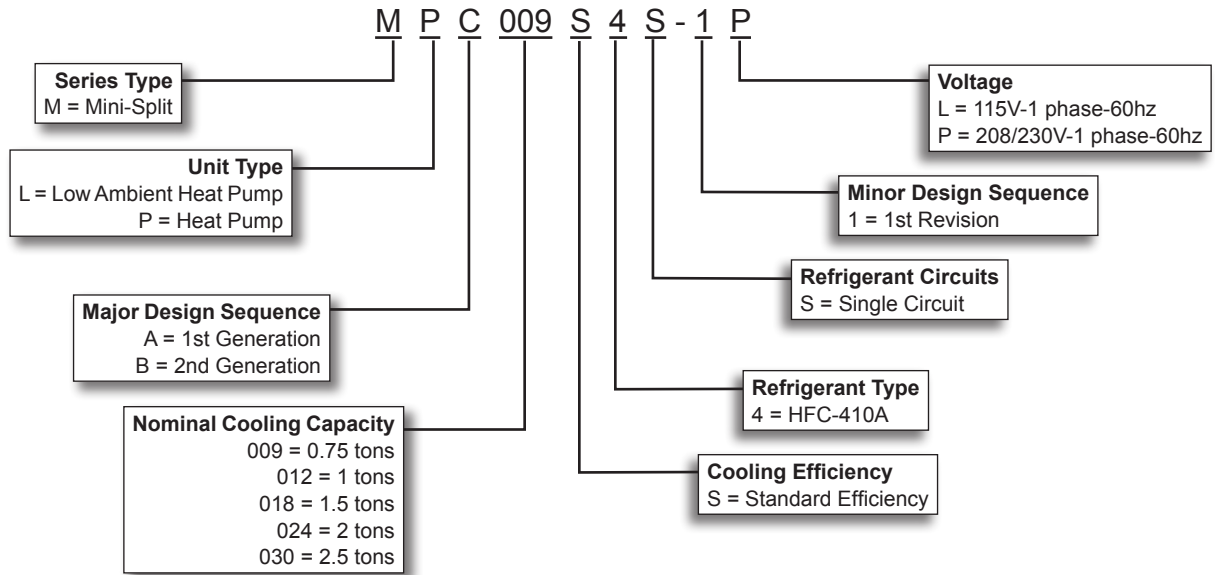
M P C 009 S 4 S - 1 P

Series Type
M = Mini-Split

Unit Type
L = Low Ambient Heat Pump
P = Heat Pump

Major Design Sequence
A = 1st Generation
B = 2nd Generation

Nominal Cooling Capacity
009 = 0.75 tons
012 = 1 tons
018 = 1.5 tons
024 = 2 tons
030 = 2.5 tons

Voltage
L = 115V-1 phase-60hz
P = 208/230V-1 phase-60hz

Minor Design Sequence
1 = 1st Revision

Refrigerant Circuits
S = Single Circuit

Refrigerant Type
4 = HFC-410A

Cooling Efficiency
S = Standard Efficiency